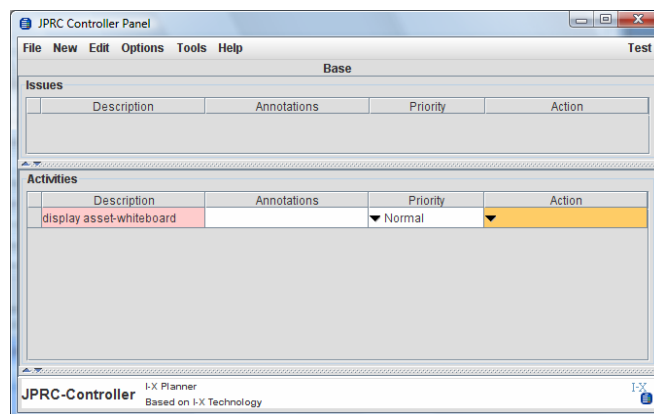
JPRC Controller Panel

File New Edit Options Tools Help

Test

Base

Issues

| | Description | Annotations | Priority | Action |
|---|---|---|---|---|
| | | | | |

Activities

| | Description | Annotations | Priority | Action |
|---|---|---|---|---|
| | display asset-whiteboard | | Normal | |

JPRC-Controller

I-X Planner
Based on I-X Technology

I-X